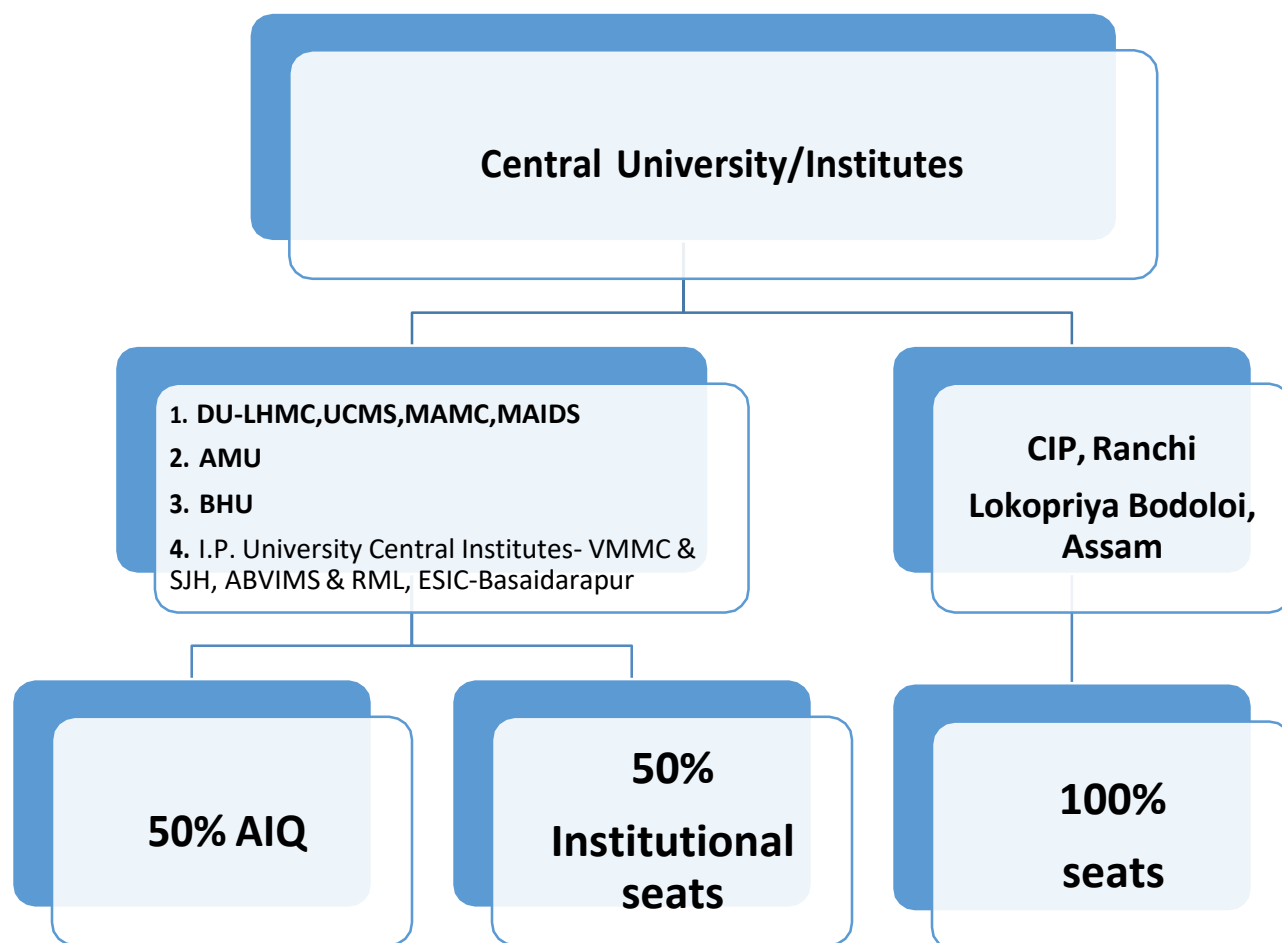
Central University/Institutes

1. DU-LHMC,UCMS,MAMC,MAIDS
2. AMU
3. BHU
4. I.P. University Central Institutes- VMMC & SJH, ABVIMS & RML, ESIC-Basaidarapur

CIP, Ranchi
Lokopriya Bodoloi, Assam

50% AIQ

50% Institutional seats

100% seats